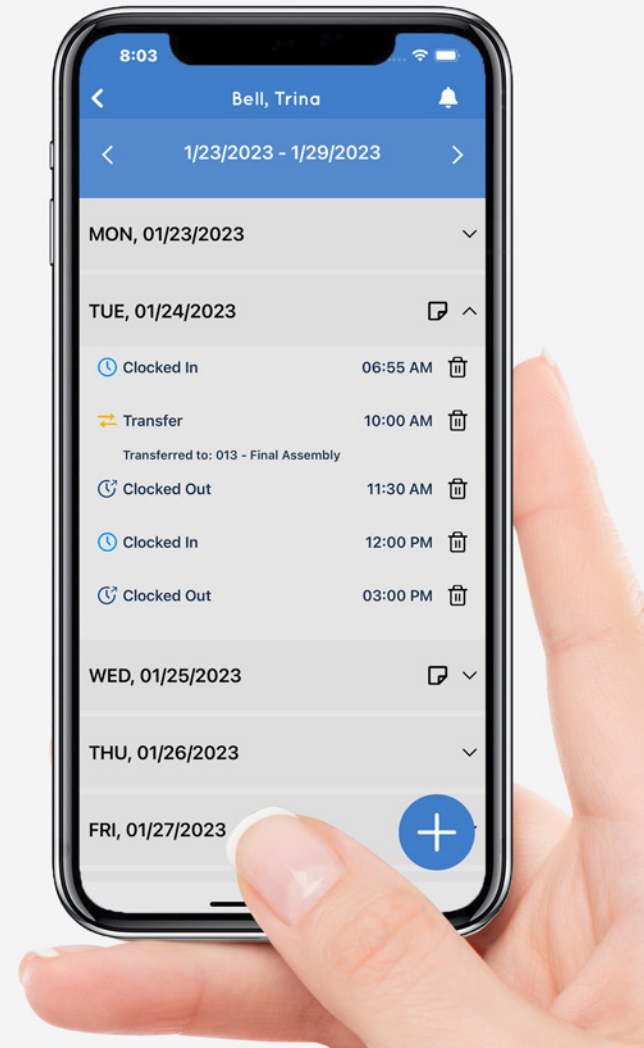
8:03

Bell, Trina

1/23/2023 - 1/29/2023

MON, 01/23/2023

TUE, 01/24/2023

Clocked In 06:55 AM

Transfer 10:00 AM

Transferred to: 013 - Final Assembly

Clocked Out 11:30 AM

Clocked In 12:00 PM

Clocked Out 03:00 PM

WED, 01/25/2023

THU, 01/26/2023

FRI, 01/27/2023